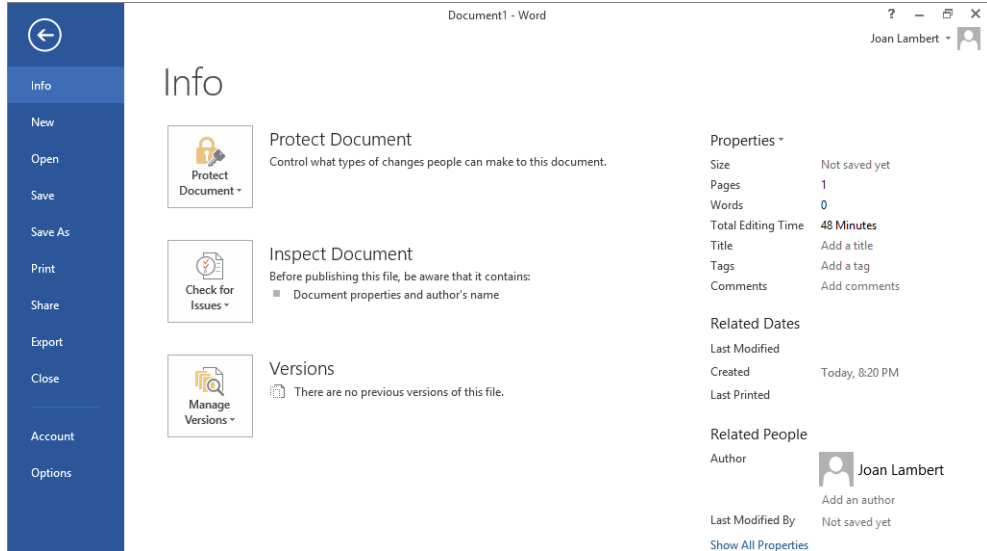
Document1 - Word

? – ✕

Joan Lambert

Info
New
Open
Save
Save As
Print
Share
Export
Close
Account
Options

Info

Protect Document

Protect Document

Control what types of changes people can make to this document.

Check for Issues

Inspect Document

Before publishing this file, be aware that it contains:

Document properties and author's name

Manage Versions

Versions

There are no previous versions of this file.

Properties

| | |
|---|---|
| Size | Not saved yet |
| Pages | 1 |
| Words | 0 |
| Total Editing Time | 48 Minutes |
| Title | Add a title |
| Tags | Add a tag |
| Comments | Add comments |

Related Dates

| | |
|---|---|
| Last Modified | |
| Created | Today, 8:20 PM |
| Last Printed | |

Related People

Author

Joan Lambert

Add an author

Last Modified By Not saved yet

Show All Properties